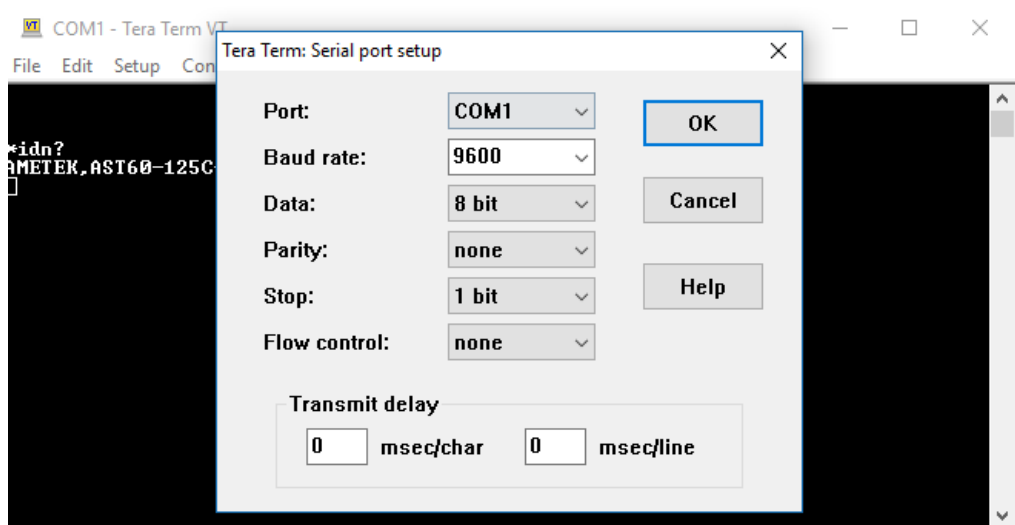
VT COM1 - Tera Term VT

File Edit Setup Con

*idn?
AMETEK,AST60-125C

Tera Term: Serial port setup

Port: COM1

Baud rate: 9600

Data: 8 bit

Parity: none

Stop: 1 bit

Flow control: none

OK

Cancel

Help

Transmit delay

0 msec/char 0 msec/line